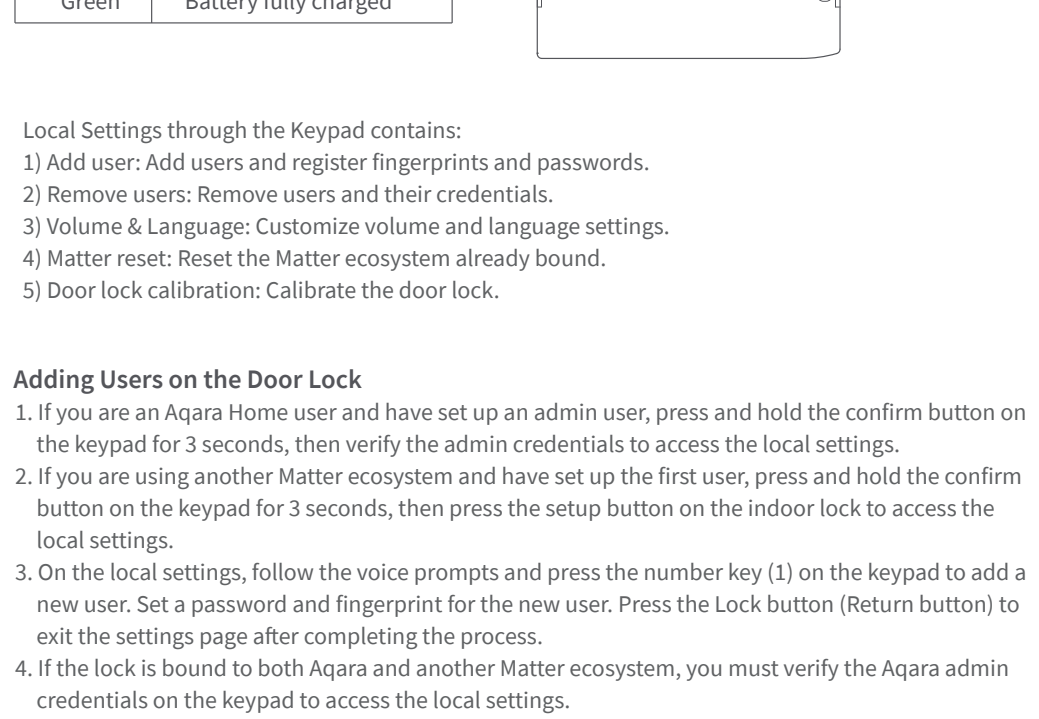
| Green | Battery fully charged |
|---|---|

Local Settings through the Keypad contains:
1) Add user: Add users and register fingerprints and passwords.
2) Remove users: Remove users and their credentials.
3) Volume & Language: Customize volume and language settings.
4) Matter reset: Reset the Matter ecosystem already bound.
5) Door lock calibration: Calibrate the door lock.

Adding Users on the Door Lock
1. If you are an Aqara Home user and have set up an admin user, press and hold the confirm button on the keypad for 3 seconds, then verify the admin credentials to access the local settings.
2. If you are using another Matter ecosystem and have set up the first user, press and hold the confirm button on the keypad for 3 seconds, then press the setup button on the indoor lock to access the local settings.
3. On the local settings, follow the voice prompts and press the number key (1) on the keypad to add a new user. Set a password and fingerprint for the new user. Press the Lock button (Return button) to exit the settings page after completing the process.
4. If the lock is bound to both Aqara and another Matter ecosystem, you must verify the Aqara admin credentials on the keypad to access the local settings.